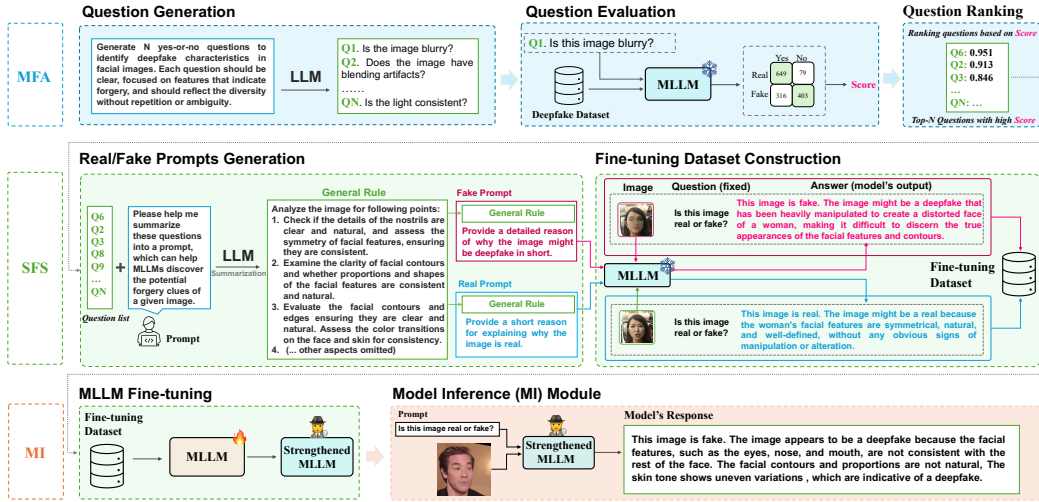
Question Generation

MFA

Generate N yes-or-no questions to identify deepfake characteristics in facial images. Each question should be clear, focused on features that indicate forgery, and should reflect the diversity without repetition or ambiguity.

LLM

Q1. Is the image blurry?
Q2. Does the image have blending artifacts?
……
QN. Is the light consistent?

Question Evaluation

Q1. Is this image blurry?

Deepfake Dataset

MLLM

| | Yes | No |
|---|---|---|
| Real | 649 | 79 |
| Fake | 316 | 403 |

Score

Question Ranking

Ranking questions based on Score

Q6: 0.951
Q2: 0.913
Q3: 0.846
……
QN: …

Top-N Questions with high Score

SFS

Real/Fake Prompts Generation

Q6
Q2
Q3
Q8
Q9
…
QN

Question list

Please help me summarize these questions into a prompt, which can help MLLMs discover the potential forgery clues of a given image.

Prompt

LLM
Summarization

General Rule

Analyze the image for following points:
1. Check if the details of the nostrils are clear and natural, and assess the symmetry of facial features, ensuring they are consistent.
2. Examine the clarity of facial contours and whether proportions and shapes of the facial features are consistent and natural.
3. Evaluate the facial contours and edges ensuring they are clear and natural. Assess the color transitions on the face and skin for consistency.
4. (... other aspects omitted)

Fake Prompt

General Rule

Provide a detailed reason of why the image might be deepfake in short.

Real Prompt

General Rule

Provide a short reason for explaining why the image is real.

Fine-tuning Dataset Construction

Image | Question (fixed) | Answer (model's output)

Is this image real or fake?

This image is fake. The image might be a deepfake that has been heavily manipulated to create a distorted face of a woman, making it difficult to discern the true appearances of the facial features and contours.

MLLM

Fine-tuning Dataset

Is this image real or fake?

This image is real. The image might be a real because the woman's facial features are symmetrical, natural, and well-defined, without any obvious signs of manipulation or alteration.

MI

MLLM Fine-tuning

Fine-tuning Dataset

MLLM

Strengthened MLLM

Model Inference (MI) Module

Prompt

Is this image real or fake?

Strengthened MLLM

Model's Response

This image is fake. The image appears to be a deepfake because the facial features, such as the eyes, nose, and mouth, are not consistent with the rest of the face. The facial contours and proportions are not natural, The skin tone shows uneven variations , which are indicative of a deepfake.